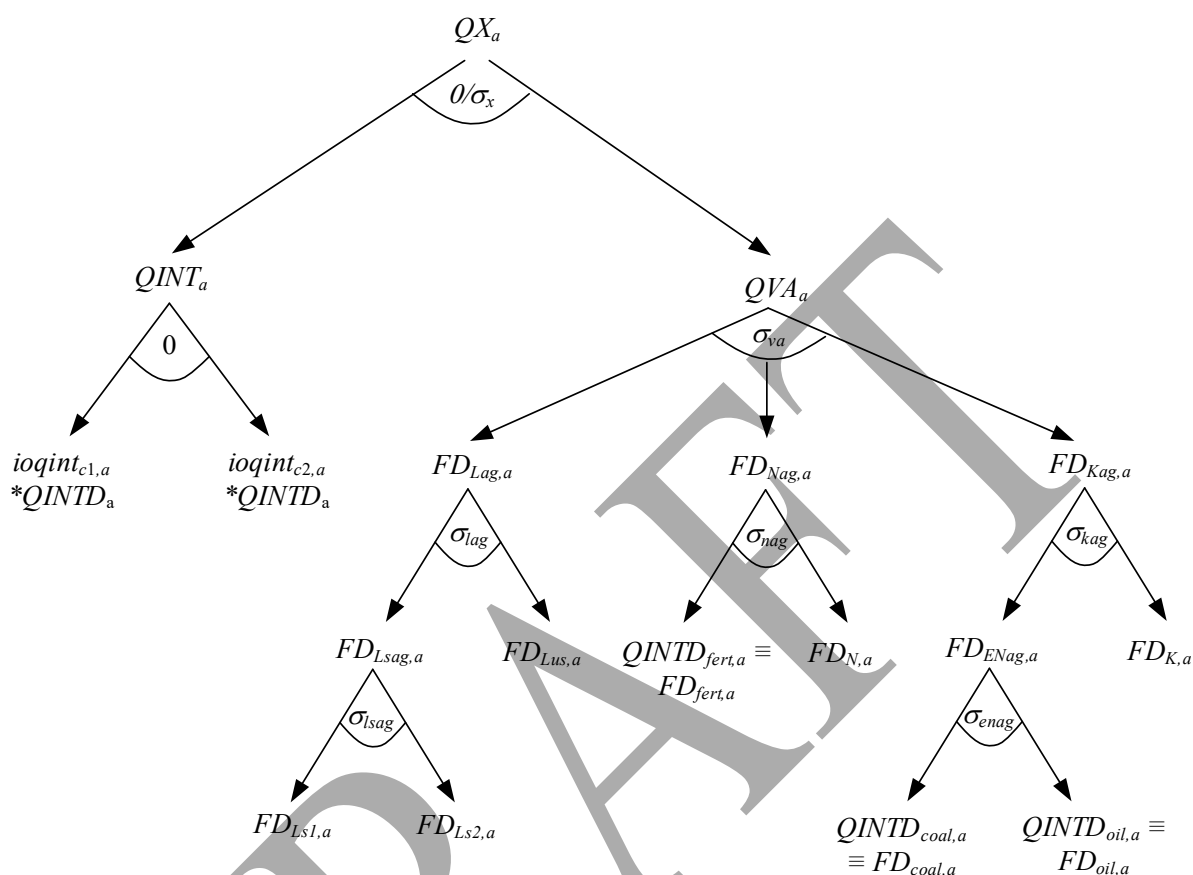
$QX_a$

$0/\sigma_x$

$QINT_a$

$0$

$ioqint_{c1,a}$ $*QINTD_a$

$ioqint_{c2,a}$ $*QINTD_a$

$QVA_a$

$\sigma_{va}$

$FD_{Lag,a}$

$\sigma_{lag}$

$FD_{Lsag,a}$

$\sigma_{lsag}$

$FD_{Ls1,a}$

$FD_{Ls2,a}$

$FD_{Lus,a}$

$FD_{Nag,a}$

$\sigma_{nag}$

$QINTD_{fert,a} \equiv FD_{fert,a}$

$FD_{N,a}$

$FD_{Kag,a}$

$\sigma_{kag}$

$FD_{ENag,a}$

$\sigma_{enag}$

$QINTD_{coal,a} \equiv FD_{coal,a}$

$QINTD_{oil,a} \equiv FD_{oil,a}$

$FD_{K,a}$

DRAFT